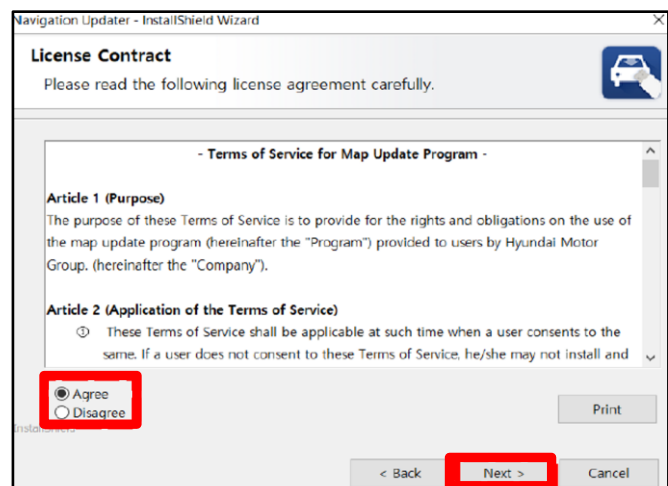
Navigation Updater - InstallShield Wizard

License Contract

Please read the following license agreement carefully.

- Terms of Service for Map Update Program -

Article 1 (Purpose)

The purpose of these Terms of Service is to provide for the rights and obligations on the use of the map update program (hereinafter the "Program") provided to users by Hyundai Motor Group. (hereinafter the "Company").

Article 2 (Application of the Terms of Service)

① These Terms of Service shall be applicable at such time when a user consents to the same. If a user does not consent to these Terms of Service, he/she may not install and

Agree

Disagree

Print

InstallShield

< Back

Next >

Cancel